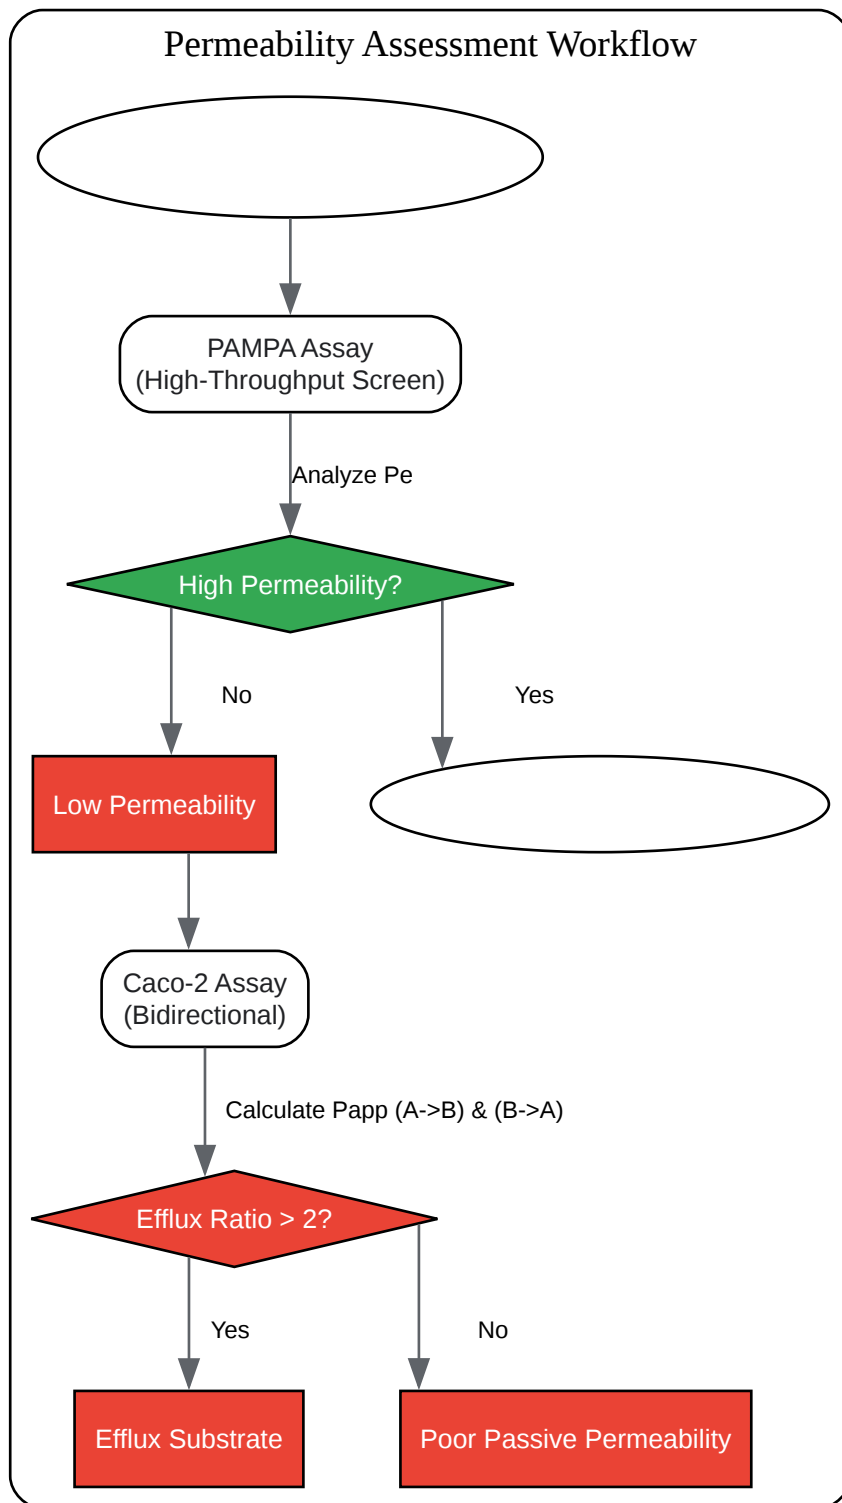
Permeability Assessment Workflow

PAMPA Assay
(High-Throughput Screen)

Analyze Pe

High Permeability?

No

Yes

Low Permeability

Caco-2 Assay
(Bidirectional)

Calculate Papp (A->B) & (B->A)

Efflux Ratio > 2?

Yes

No

Efflux Substrate

Poor Passive Permeability